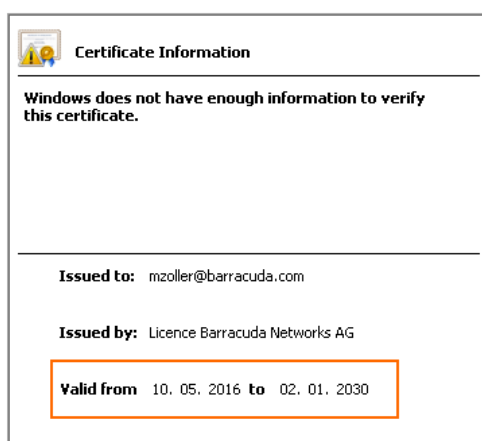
Certificate Information

Windows does not have enough information to verify this certificate.

Issued to: mzoller@barracuda.com

Issued by: Licence Barracuda Networks AG

Valid from 10. 05. 2016 to 02. 01. 2030